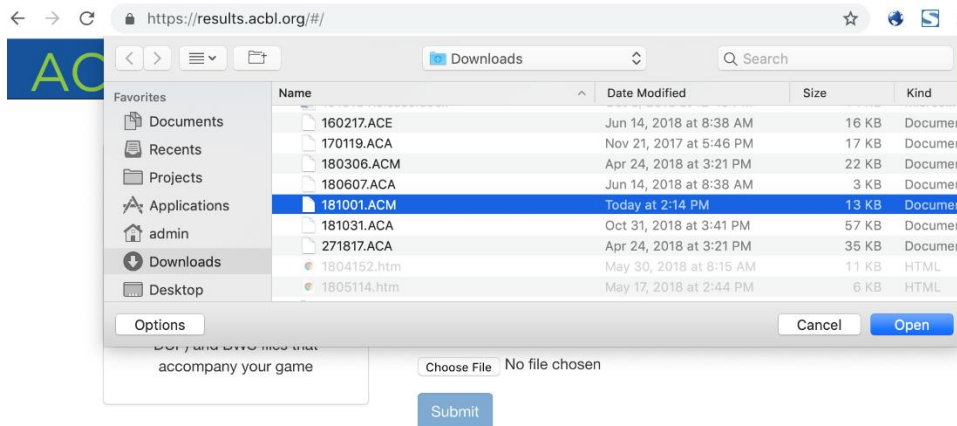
https://results.acbl.org/#/

AC

Downloads

Search

Favorites
Documents
Recents
Projects
Applications
admin
Downloads
Desktop

| Name | Date Modified | Size | Kind |
|---|---|---|---|
| 160217.ACE | Jun 14, 2018 at 8:38 AM | 16 KB | Documer |
| 170119.ACA | Nov 21, 2017 at 5:46 PM | 17 KB | Documer |
| 180306.ACM | Apr 24, 2018 at 3:21 PM | 22 KB | Documer |
| 180607.ACA | Jun 14, 2018 at 8:38 AM | 3 KB | Documer |
| 181001.ACM | Today at 2:14 PM | 13 KB | Documer |
| 181031.ACA | Oct 31, 2018 at 3:41 PM | 57 KB | Documer |
| 271817.ACA | Apr 24, 2018 at 3:21 PM | 35 KB | Documer |
| 1804152.htm | May 30, 2018 at 8:15 AM | 11 KB | HTML |
| 1805114.htm | May 17, 2018 at 2:44 PM | 6 KB | HTML |

Options

Cancel

Open

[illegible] files that accompany your game

Choose File No file chosen

Submit